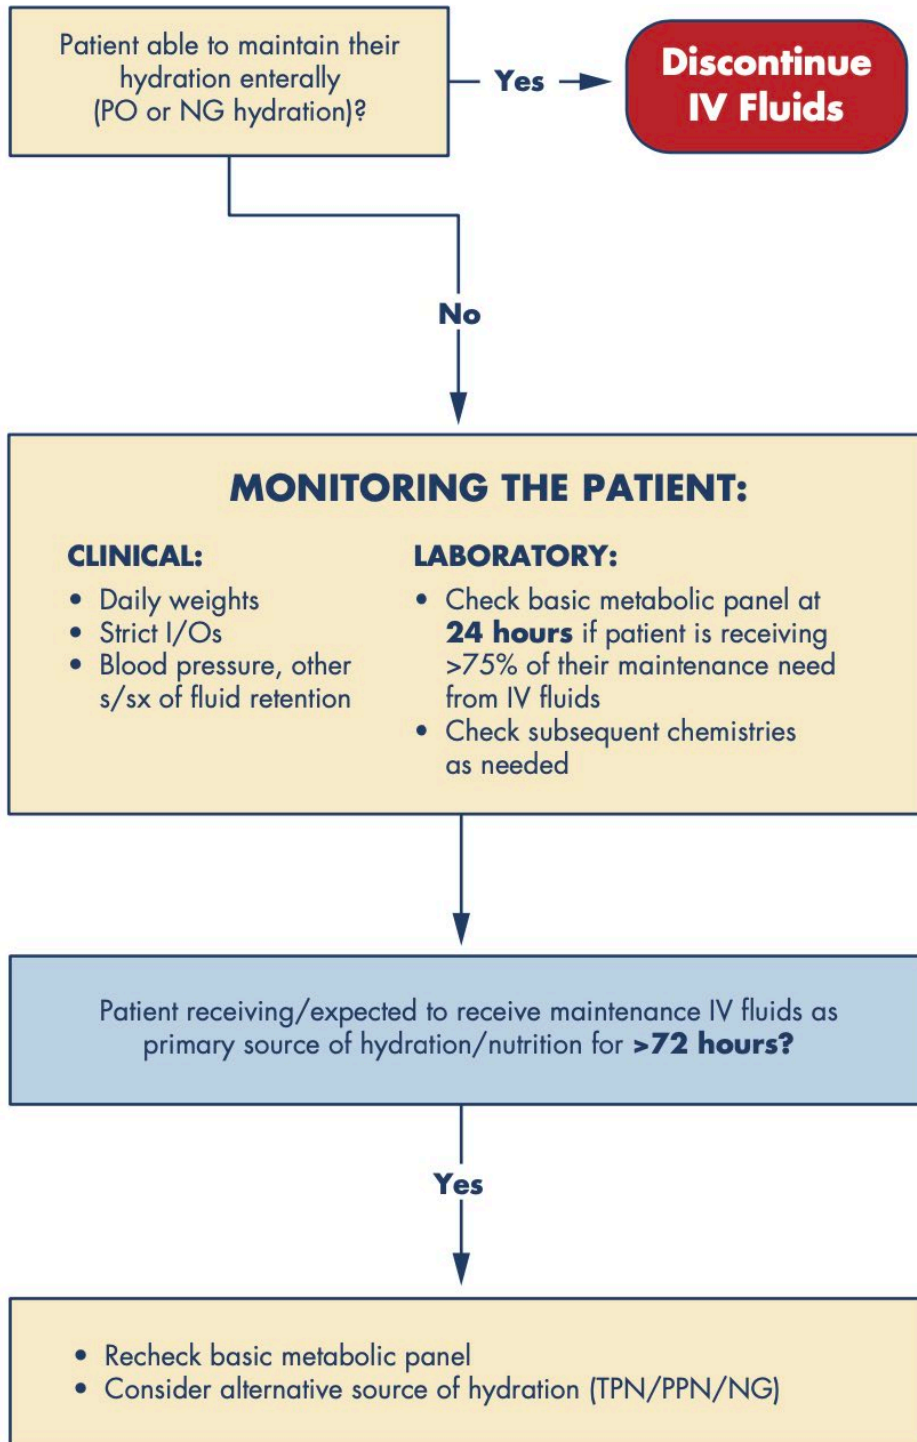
Patient able to maintain their hydration enterally (PO or NG hydration)?

Yes

Discontinue IV Fluids

No

MONITORING THE PATIENT:

CLINICAL:
• Daily weights
• Strict I/Os
• Blood pressure, other s/sx of fluid retention

LABORATORY:
• Check basic metabolic panel at **24 hours** if patient is receiving >75% of their maintenance need from IV fluids
• Check subsequent chemistries as needed

Patient receiving/expected to receive maintenance IV fluids as primary source of hydration/nutrition for **>72 hours?**

Yes

• Recheck basic metabolic panel
• Consider alternative source of hydration (TPN/PPN/NG)